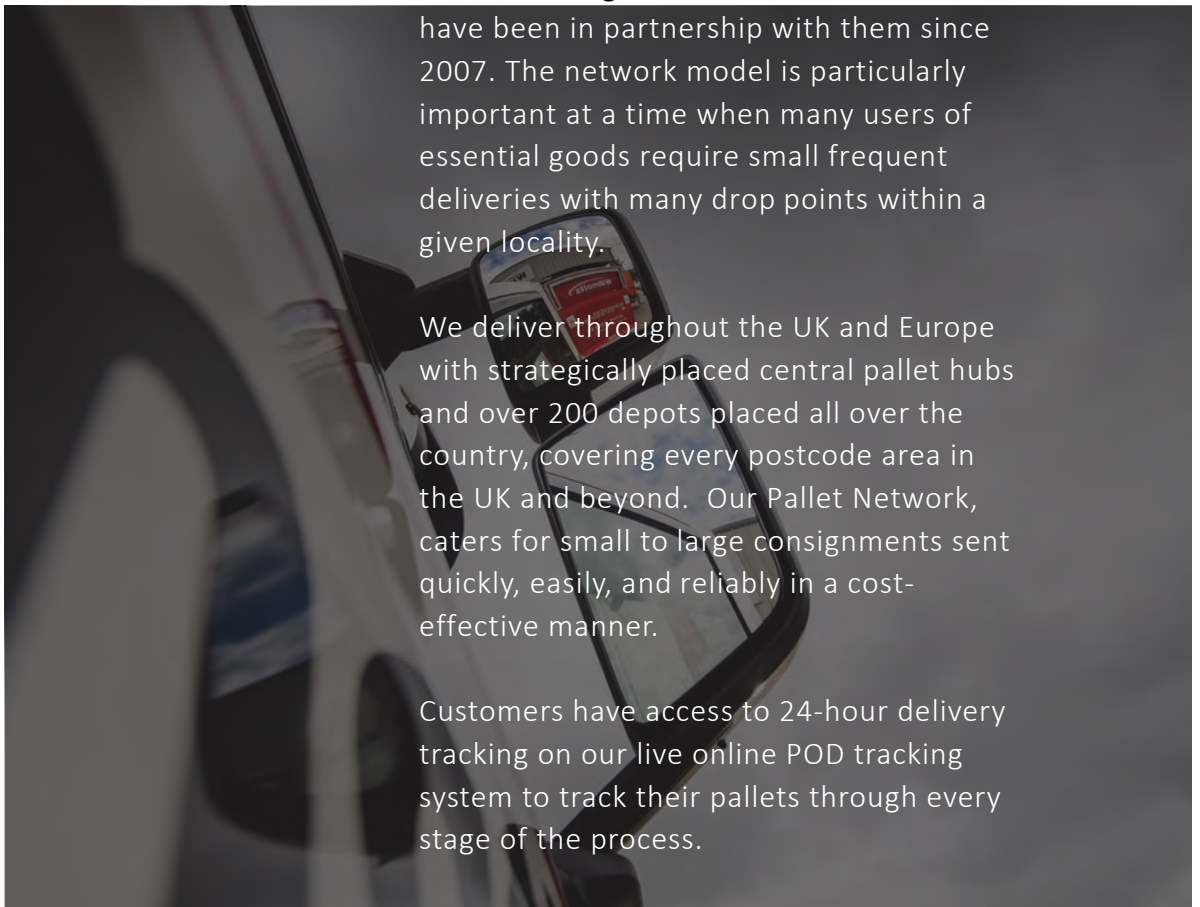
have been in partnership with them since 2007. The network model is particularly important at a time when many users of essential goods require small frequent deliveries with many drop points within a given locality.

We deliver throughout the UK and Europe with strategically placed central pallet hubs and over 200 depots placed all over the country, covering every postcode area in the UK and beyond. Our Pallet Network, caters for small to large consignments sent quickly, easily, and reliably in a cost-effective manner.

Customers have access to 24-hour delivery tracking on our live online POD tracking system to track their pallets through every stage of the process.